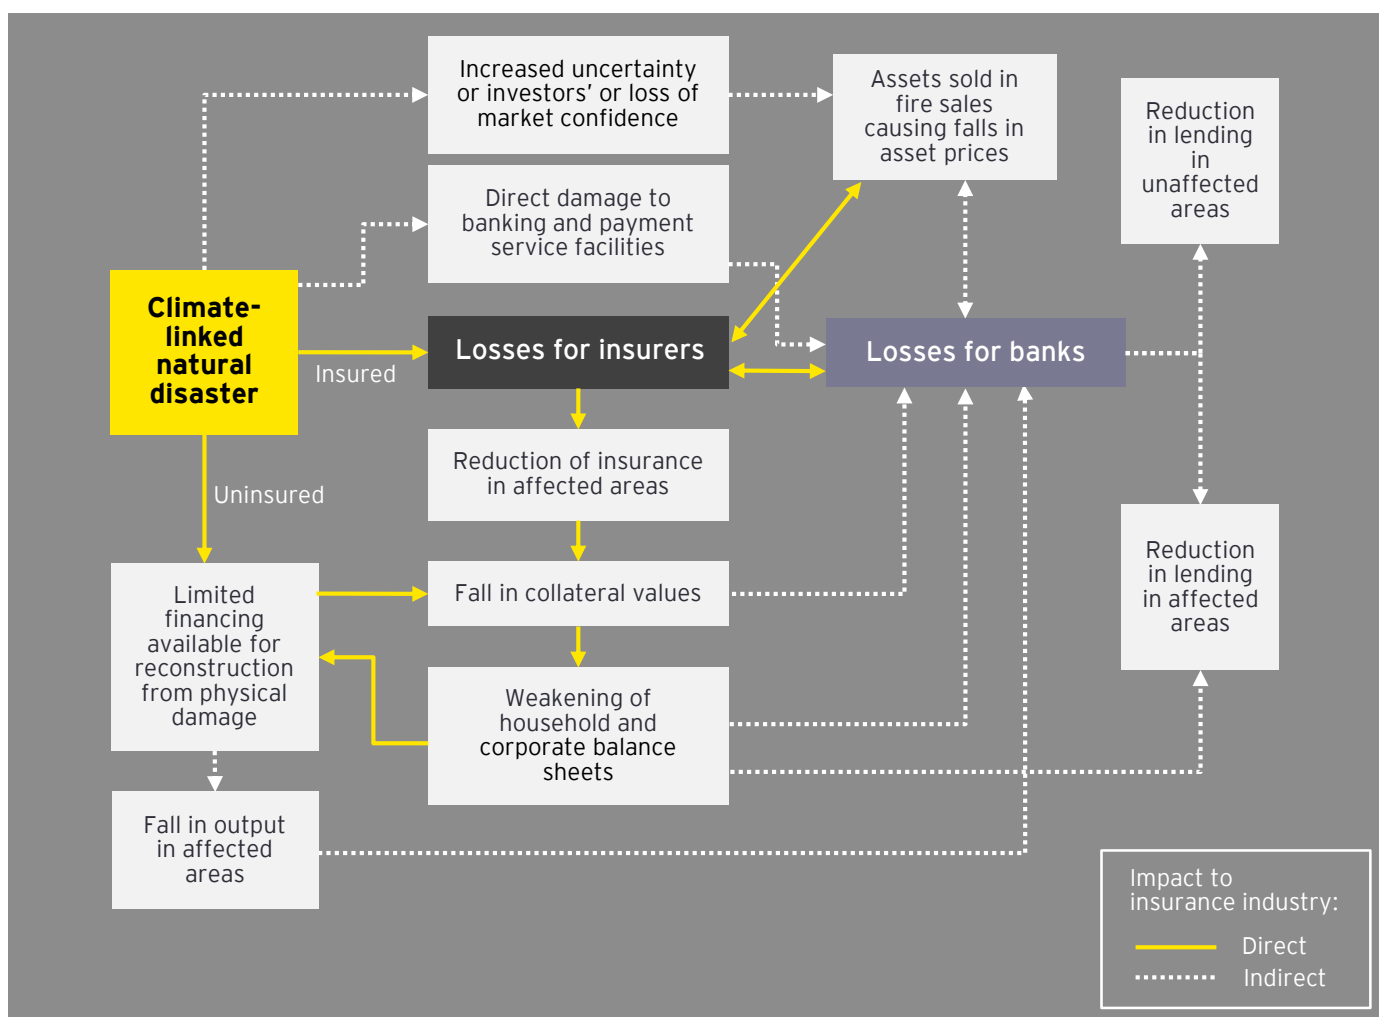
Increased uncertainty or investors' or loss of market confidence

Assets sold in fire sales causing falls in asset prices

Reduction in lending in unaffected areas

Direct damage to banking and payment service facilities

Climate-linked natural disaster

Insured

Losses for insurers

Losses for banks

Reduction of insurance in affected areas

Uninsured

Limited financing available for reconstruction from physical damage

Fall in collateral values

Reduction in lending in affected areas

Weakening of household and corporate balance sheets

Fall in output in affected areas

Impact to insurance industry:

Direct

Indirect